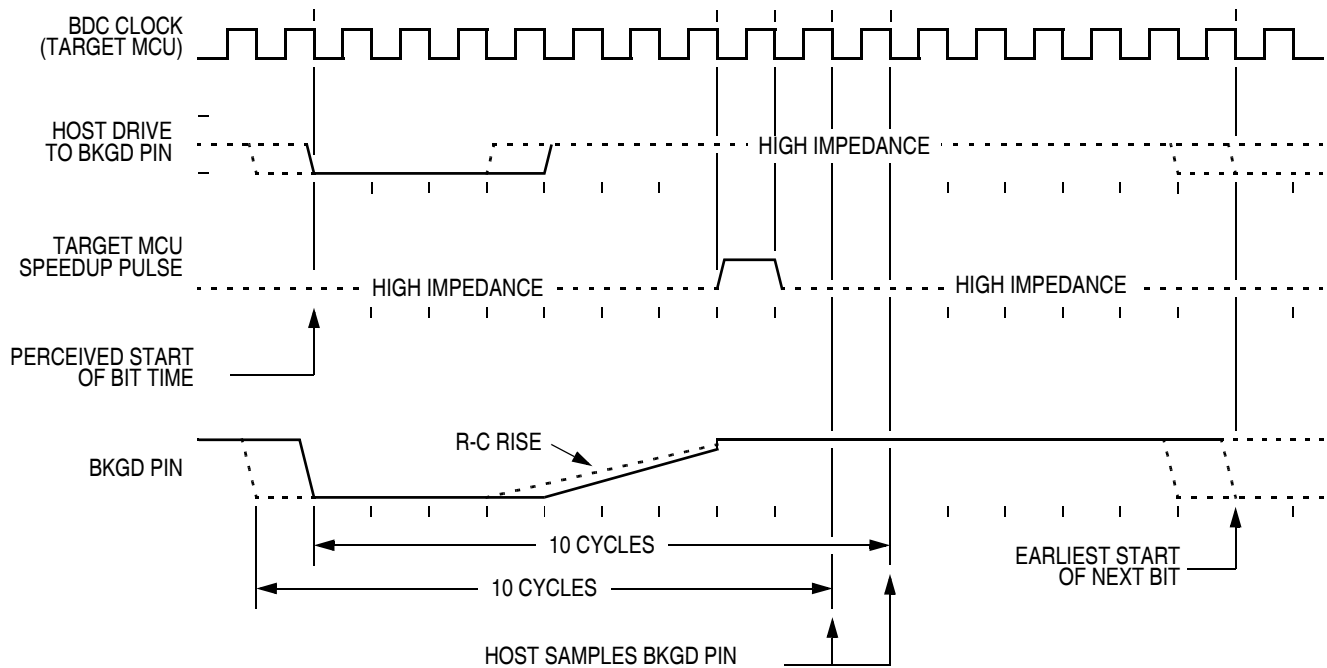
BDC CLOCK
(TARGET MCU)

HOST DRIVE
TO BKGD PIN

HIGH IMPEDANCE

TARGET MCU
SPEEDUP PULSE

HIGH IMPEDANCE

HIGH IMPEDANCE

PERCEIVED START
OF BIT TIME

R-C RISE

BKGD PIN

10 CYCLES

10 CYCLES

EARLIEST START
OF NEXT BIT

HOST SAMPLES BKGD PIN